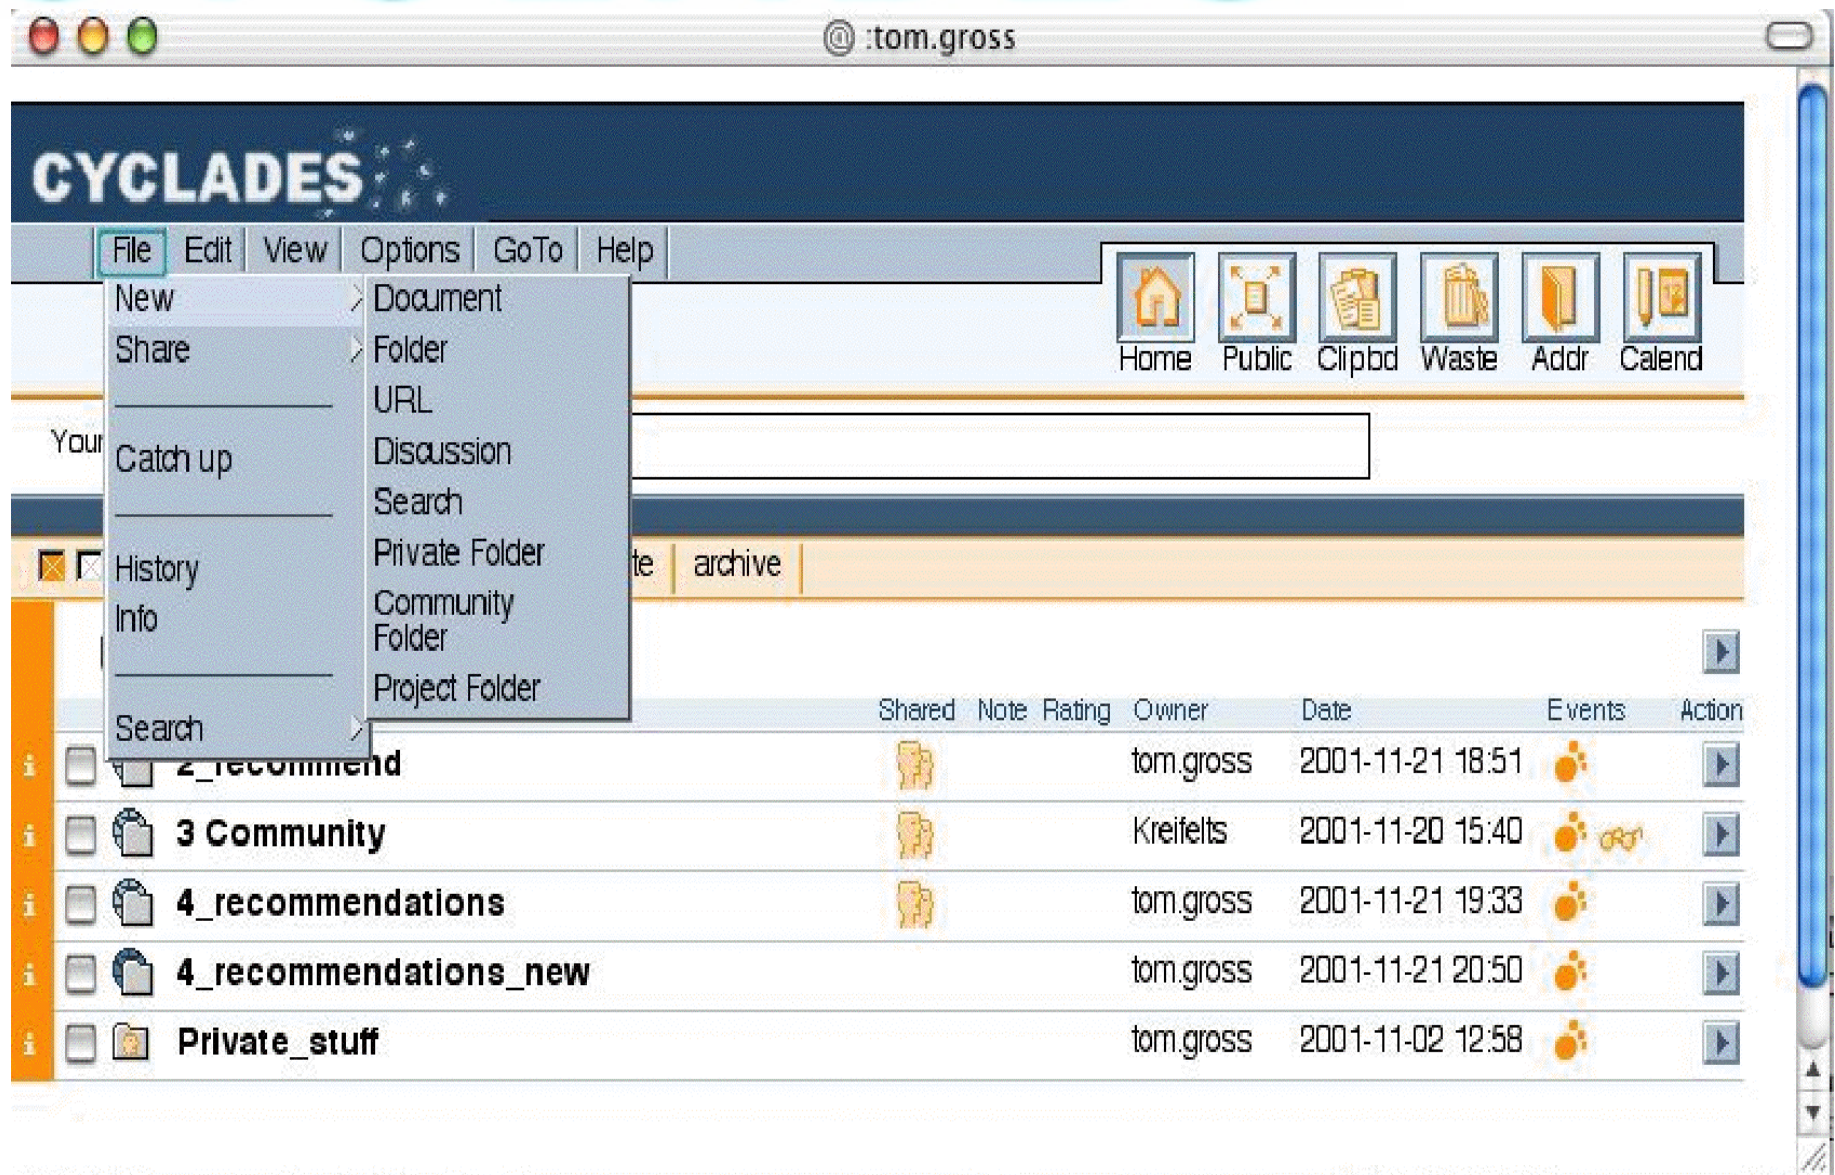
@ :tom.gross

CYCLADES

File Edit View Options GoTo Help

Home Public Clipbd Waste Addr Calend

New
Share
Catch up
History
Info
Search

Document
Folder
URL
Discussion
Search
Private Folder
Community Folder
Project Folder

Your

te archive

| | | | Shared | Note | Rating | Owner | Date | Events | Action |
|---|---|---|---|---|---|---|---|---|---|
| i | | 2_recommend | | | | tom.gross | 2001-11-21 18:51 | | |
| i | | 3 Community | | | | Kreifelts | 2001-11-20 15:40 | | |
| i | | 4_recommendations | | | | tom.gross | 2001-11-21 19:33 | | |
| i | | 4_recommendations_new | | | | tom.gross | 2001-11-21 20:50 | | |
| i | | Private_stuff | | | | tom.gross | 2001-11-02 12:58 | | |